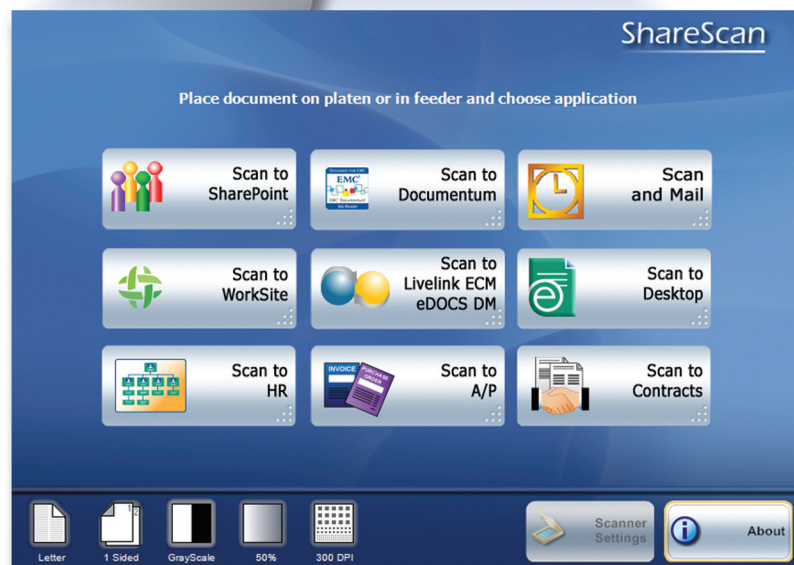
ShareScan

Place document on platen or in feeder and choose application

Scan to SharePoint

EMC Documentum
Scan to Documentum

Scan and Mail

Scan to WorkSite

Scan to Livelink ECM eDOCS DM

Scan to Desktop

Scan to HR

INVOICE PURCHASE ORDER
Scan to A/P

Scan to Contracts

Letter

1 Sided

GrayScale

50%

300 DPI

Scanner Settings

About